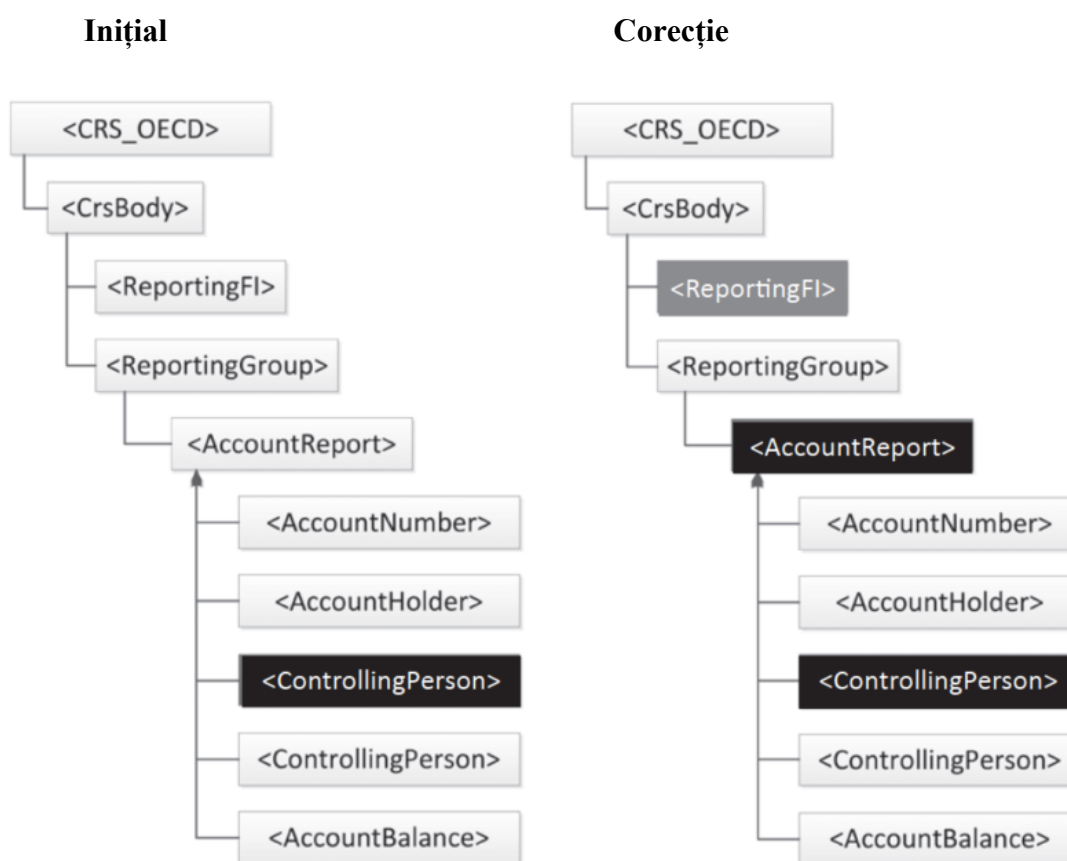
Inițial

<CRS_OECD>
<CrsBody>
<ReportingFI>
<ReportingGroup>
<AccountReport>
<AccountNumber>
<AccountHolder>
<ControllingPerson>
<ControllingPerson>
<AccountBalance>

Corecție

<CRS_OECD>
<CrsBody>
<ReportingFI>
<ReportingGroup>
<AccountReport>
<AccountNumber>
<AccountHolder>
<ControllingPerson>
<ControllingPerson>
<AccountBalance>